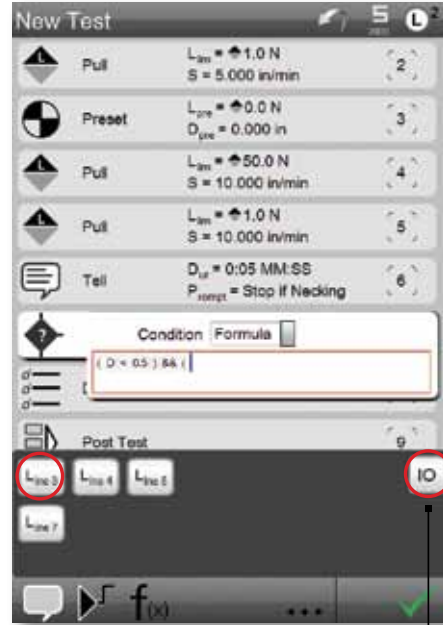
New Test

5

Pull
$L_{lim}$ = ♠1.0 N
S = 5.000 in/min
2

Preset
$L_{pre}$ = ♠0.0 N
$D_{pre}$ = 0.000 in
3

Pull
$L_{lim}$ = ♠50.0 N
S = 10.000 in/min
4

Pull
$L_{lim}$ = ♠1.0 N
S = 10.000 in/min
5

Tell
$D_{ur}$ = 0:05 MM:SS
$P_{rompt}$ = Stop If Necking
6

Condition Formula

( D < 0.5 ) && (

Post Test
9

$L_{ine 3}$ $L_{ine 4}$ $L_{ine 5}$
IO
$L_{ine 7}$

f(x)
...